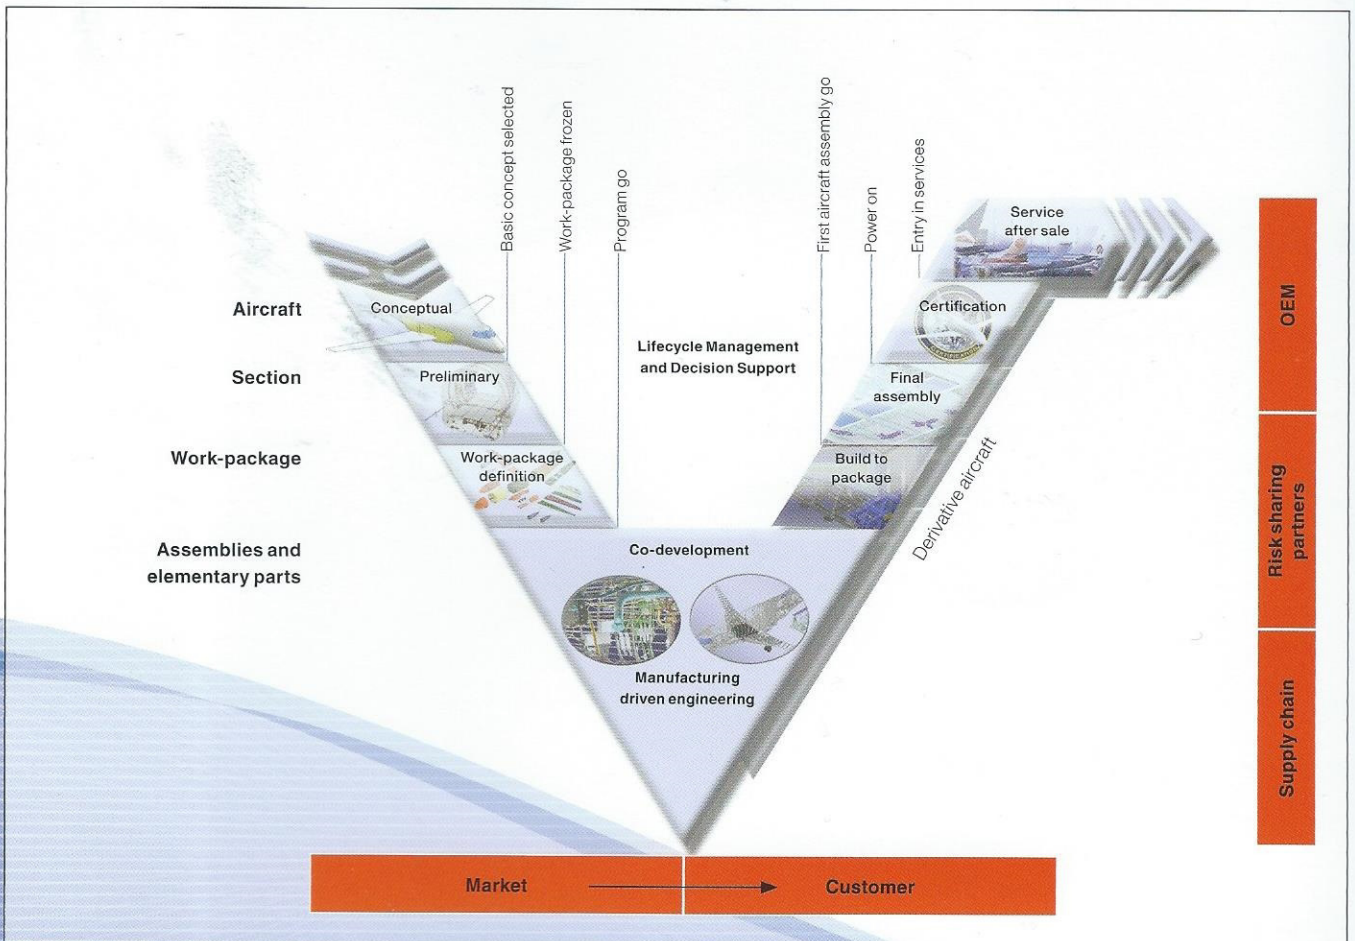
Basic concept selected

Work-package frozen

Program go

First aircraft assembly go

Power on

Entry in services

Aircraft

Section

Work-package

Assemblies and elementary parts

Conceptual

Preliminary

Work-package definition

Lifecycle Management and Decision Support

Service after sale

Certification

Final assembly

Build to package

Derivative aircraft

Co-development

Manufacturing driven engineering

OEM

Risk sharing partners

Supply chain

Market

Customer